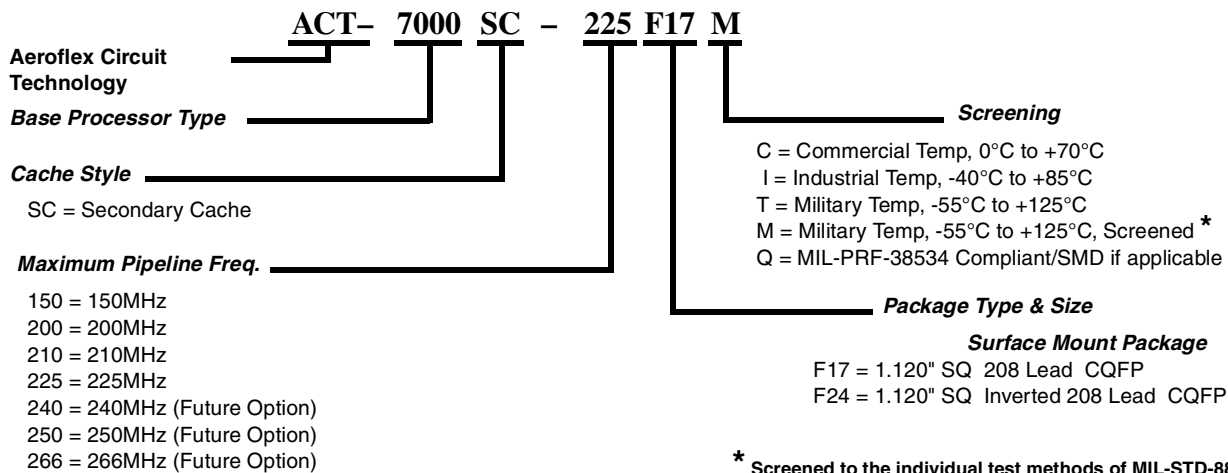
ACT– 7000 SC – 225 F17 M

Aeroflex Circuit Technology

Base Processor Type

Cache Style

SC = Secondary Cache

Maximum Pipeline Freq.

150 = 150MHz
200 = 200MHz
210 = 210MHz
225 = 225MHz
240 = 240MHz (Future Option)
250 = 250MHz (Future Option)
266 = 266MHz (Future Option)

Screening

C = Commercial Temp, 0°C to +70°C
I = Industrial Temp, -40°C to +85°C
T = Military Temp, -55°C to +125°C
M = Military Temp, -55°C to +125°C, Screened *
Q = MIL-PRF-38534 Compliant/SMD if applicable

Package Type & Size

Surface Mount Package
F17 = 1.120" SQ 208 Lead CQFP
F24 = 1.120" SQ Inverted 208 Lead CQFP

* Screened to the individual test methods of MIL-STD-88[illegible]